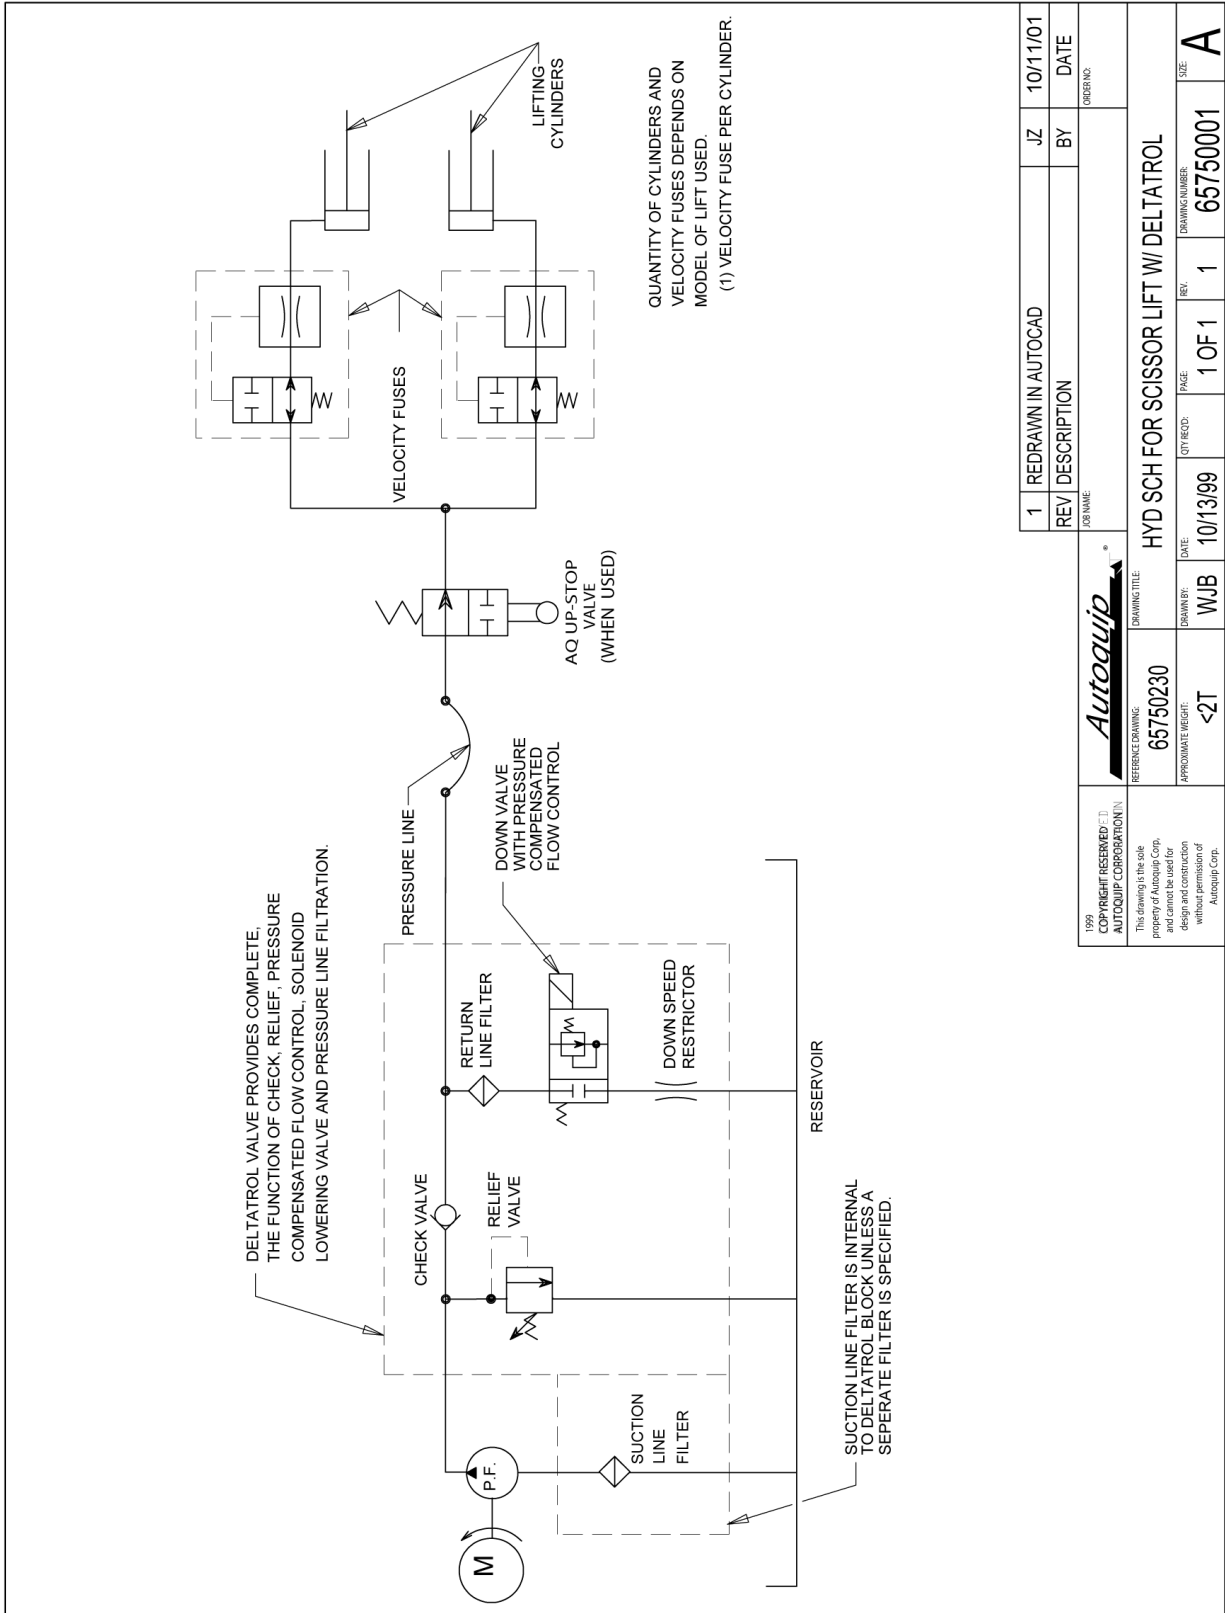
LIFTING CYLINDERS

QUANTITY OF CYLINDERS AND VELOCITY FUSES DEPENDS ON MODEL OF LIFT USED.
(1) VELOCITY FUSE PER CYLINDER.

VELOCITY FUSES

AQ UP-STOP VALVE (WHEN USED)

DELTATROL VALVE PROVIDES COMPLETE, THE FUNCTION OF CHECK, RELIEF, PRESSURE COMPENSATED FLOW CONTROL, SOLENOID LOWERING VALVE AND PRESSURE LINE FILTRATION.

PRESSURE LINE

DOWN VALVE WITH PRESSURE COMPENSATED FLOW CONTROL

RETURN LINE FILTER

DOWN SPEED RESTRICTOR

CHECK VALVE

RELIEF VALVE

RESERVOIR

M

P.F.

SUCTION LINE FILTER

SUCTION LINE FILTER IS INTERNAL TO DELTATROL BLOCK UNLESS A SEPERATE FILTER IS SPECIFIED.

| 1 | REDRAWN IN AUTOCAD | JZ | 10/11/01 |
|---|---|---|---|
| REV | DESCRIPTION | BY | DATE |

1999 COPYRIGHT RESERVED AUTOQUIP CORPORATION

This drawing is the sole property of Autoquip Corp, and cannot be used for design and construction without permission of Autoquip Corp.

Autoquip ®

JOB NAME:

ORDER NO:

REFERENCE DRAWING: 65750230

DRAWING TITLE: HYD SCH FOR SCISSOR LIFT W/ DELTATROL

APPROXIMATE WEIGHT: <2T

DRAWN BY: WJB

DATE: 10/13/99

QTY REQ'D:

PAGE: 1 OF 1

REV: 1

DRAWING NUMBER: 65750001

SIZE: A